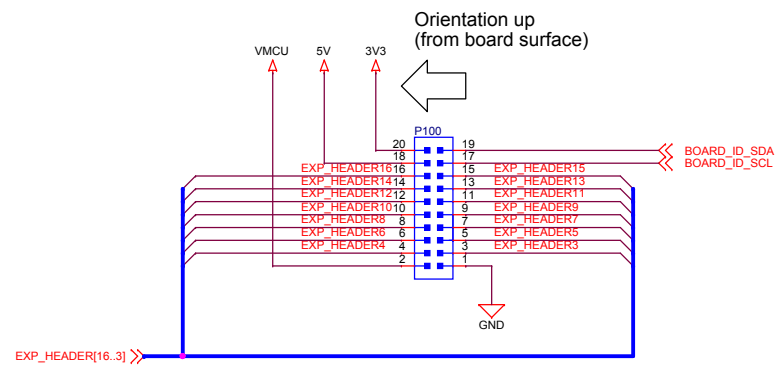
Orientation up
(from board surface)

VMCU 5V 3V3

P100

| | | | | |
|---|---|---|---|---|
| | 20 | 19 | | BOARD_ID_SDA |
| | 18 | 17 | | BOARD_ID_SCL |
| EXP_HEADER16 | 16 | 15 | EXP_HEADER15 | |
| EXP_HEADER14 | 14 | 13 | EXP_HEADER13 | |
| EXP_HEADER12 | 12 | 11 | EXP_HEADER11 | |
| EXP_HEADER10 | 10 | 9 | EXP_HEADER9 | |
| EXP_HEADER8 | 8 | 7 | EXP_HEADER7 | |
| EXP_HEADER6 | 6 | 5 | EXP_HEADER5 | |
| EXP_HEADER4 | 4 | 3 | EXP_HEADER3 | |
| | 2 | 1 | | |

GND

EXP_HEADER[16..3]